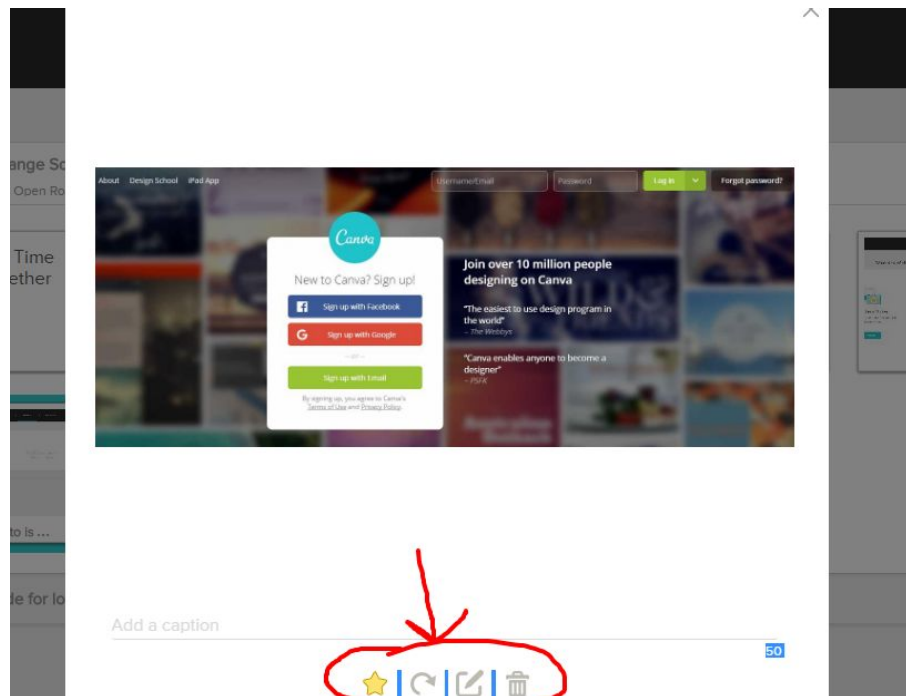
ange So
Open Ro

Time
ether

to is ...

de for lo

About Design School iPad App
Username/Email
Password
Log in
Forgot password?

Canva

New to Canva? Sign up!

Sign up with Facebook

Sign up with Google

or

Sign up with Email

By signing up, you agree to Canva's Terms of Use and Privacy Policy.

Join over 10 million people designing on Canva

"The easiest to use design program in the world"
– The Webbys

"Canva enables anyone to become a designer"
– PSFK

Add a caption

50